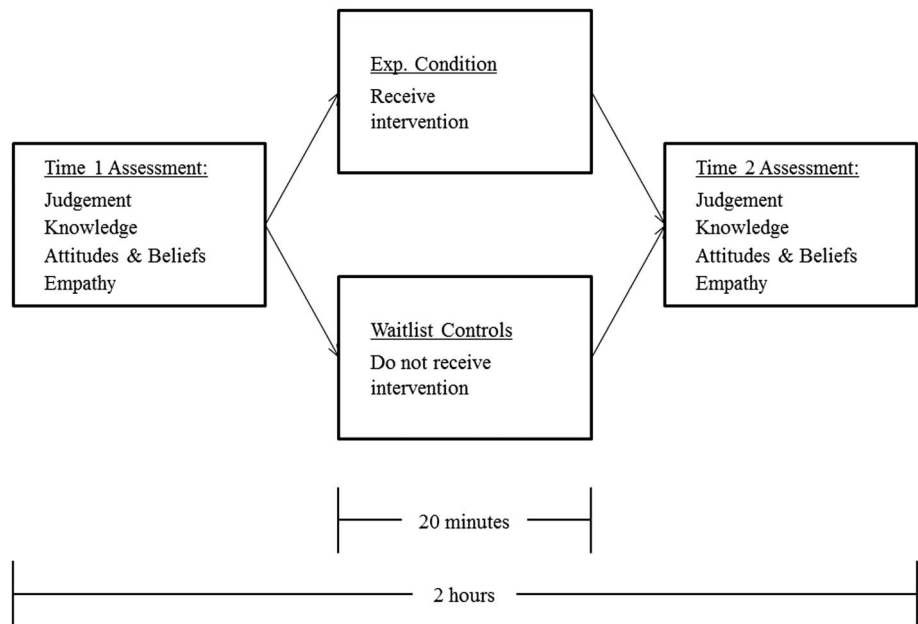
Time 1 Assessment:
Judgement
Knowledge
Attitudes & Beliefs
Empathy

Exp. Condition
Receive intervention

Waitlist Controls
Do not receive intervention

Time 2 Assessment:
Judgement
Knowledge
Attitudes & Beliefs
Empathy

20 minutes

2 hours